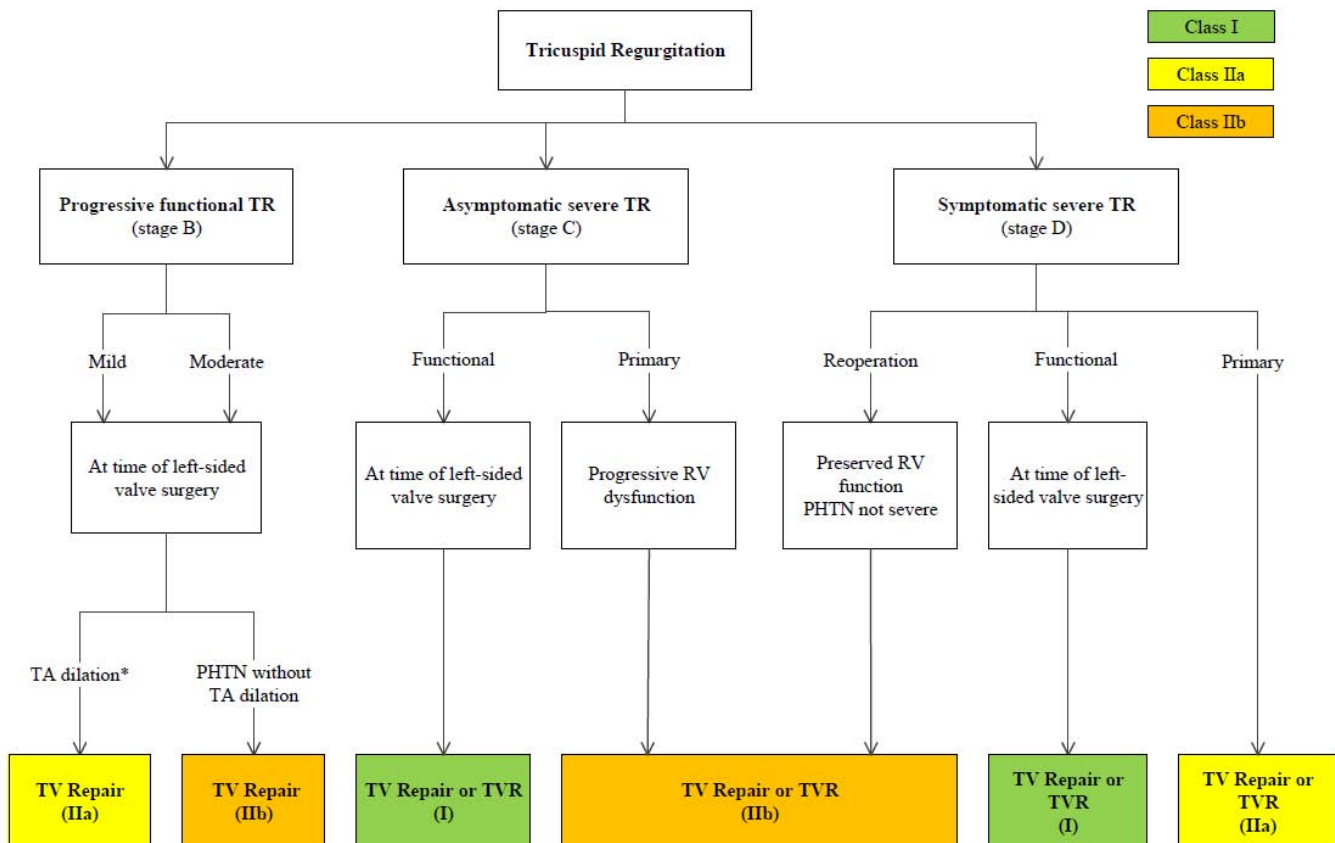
Class I

Class IIa

Class IIb

Tricuspid Regurgitation

Progressive functional TR
(stage B)

Asymptomatic severe TR
(stage C)

Symptomatic severe TR
(stage D)

Mild

Moderate

At time of left-sided valve surgery

TA dilation*

PHTN without TA dilation

TV Repair
(IIa)

TV Repair
(IIb)

Functional

Primary

At time of left-sided valve surgery

Progressive RV dysfunction

TV Repair or TVR
(I)

TV Repair or TVR
(IIb)

Reoperation

Functional

Primary

Preserved RV function
PHTN not severe

At time of left-sided valve surgery

TV Repair or TVR
(I)

TV Repair or TVR
(IIa)